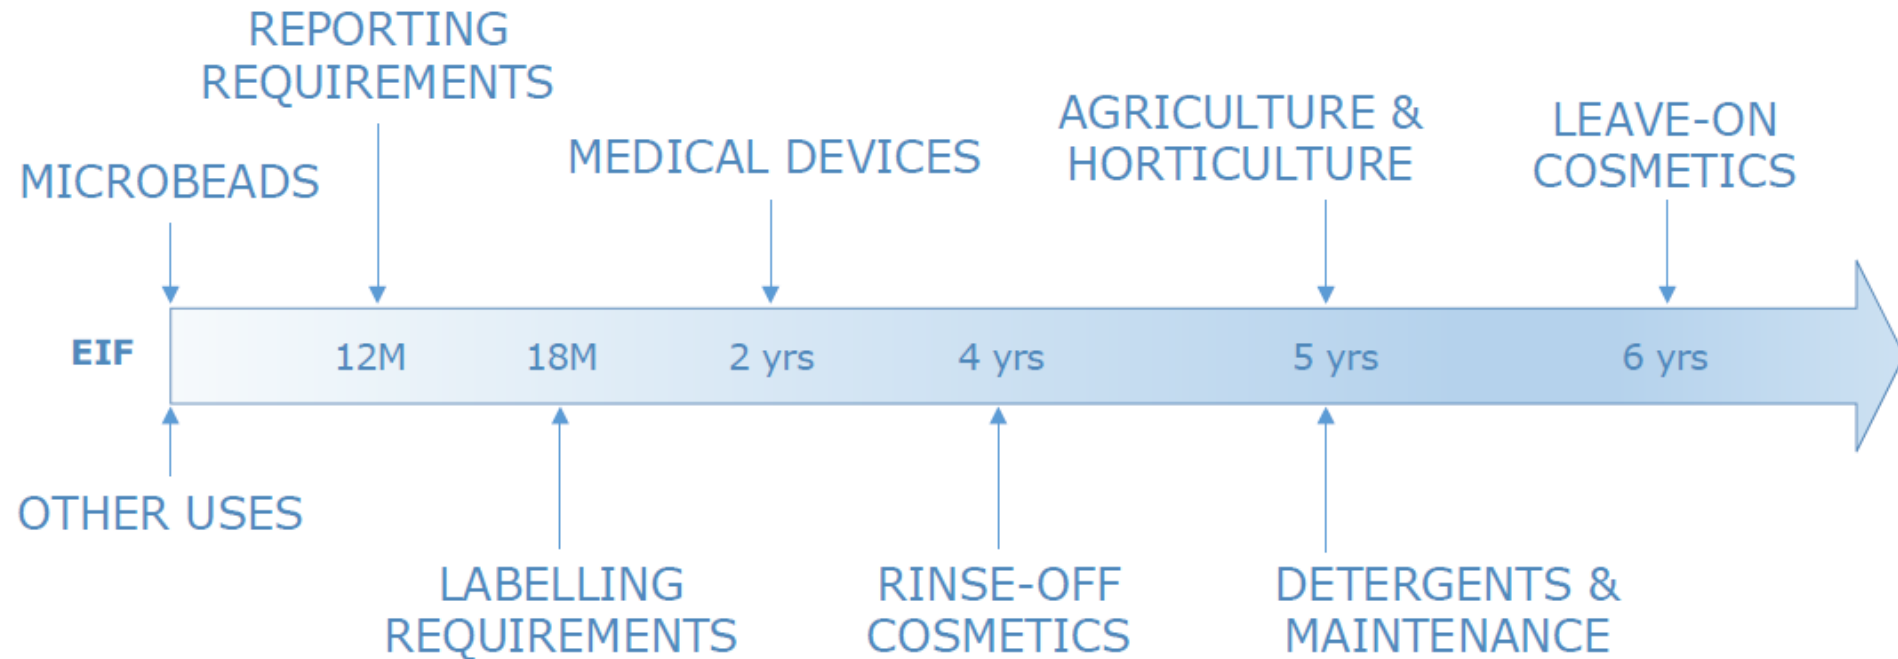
REPORTING REQUIREMENTS

MICROBEADS

MEDICAL DEVICES

AGRICULTURE & HORTICULTURE

LEAVE-ON COSMETICS

EIF

12M

18M

2 yrs

4 yrs

5 yrs

6 yrs

OTHER USES

LABELLING REQUIREMENTS

RINSE-OFF COSMETICS

DETERGENTS & MAINTENANCE